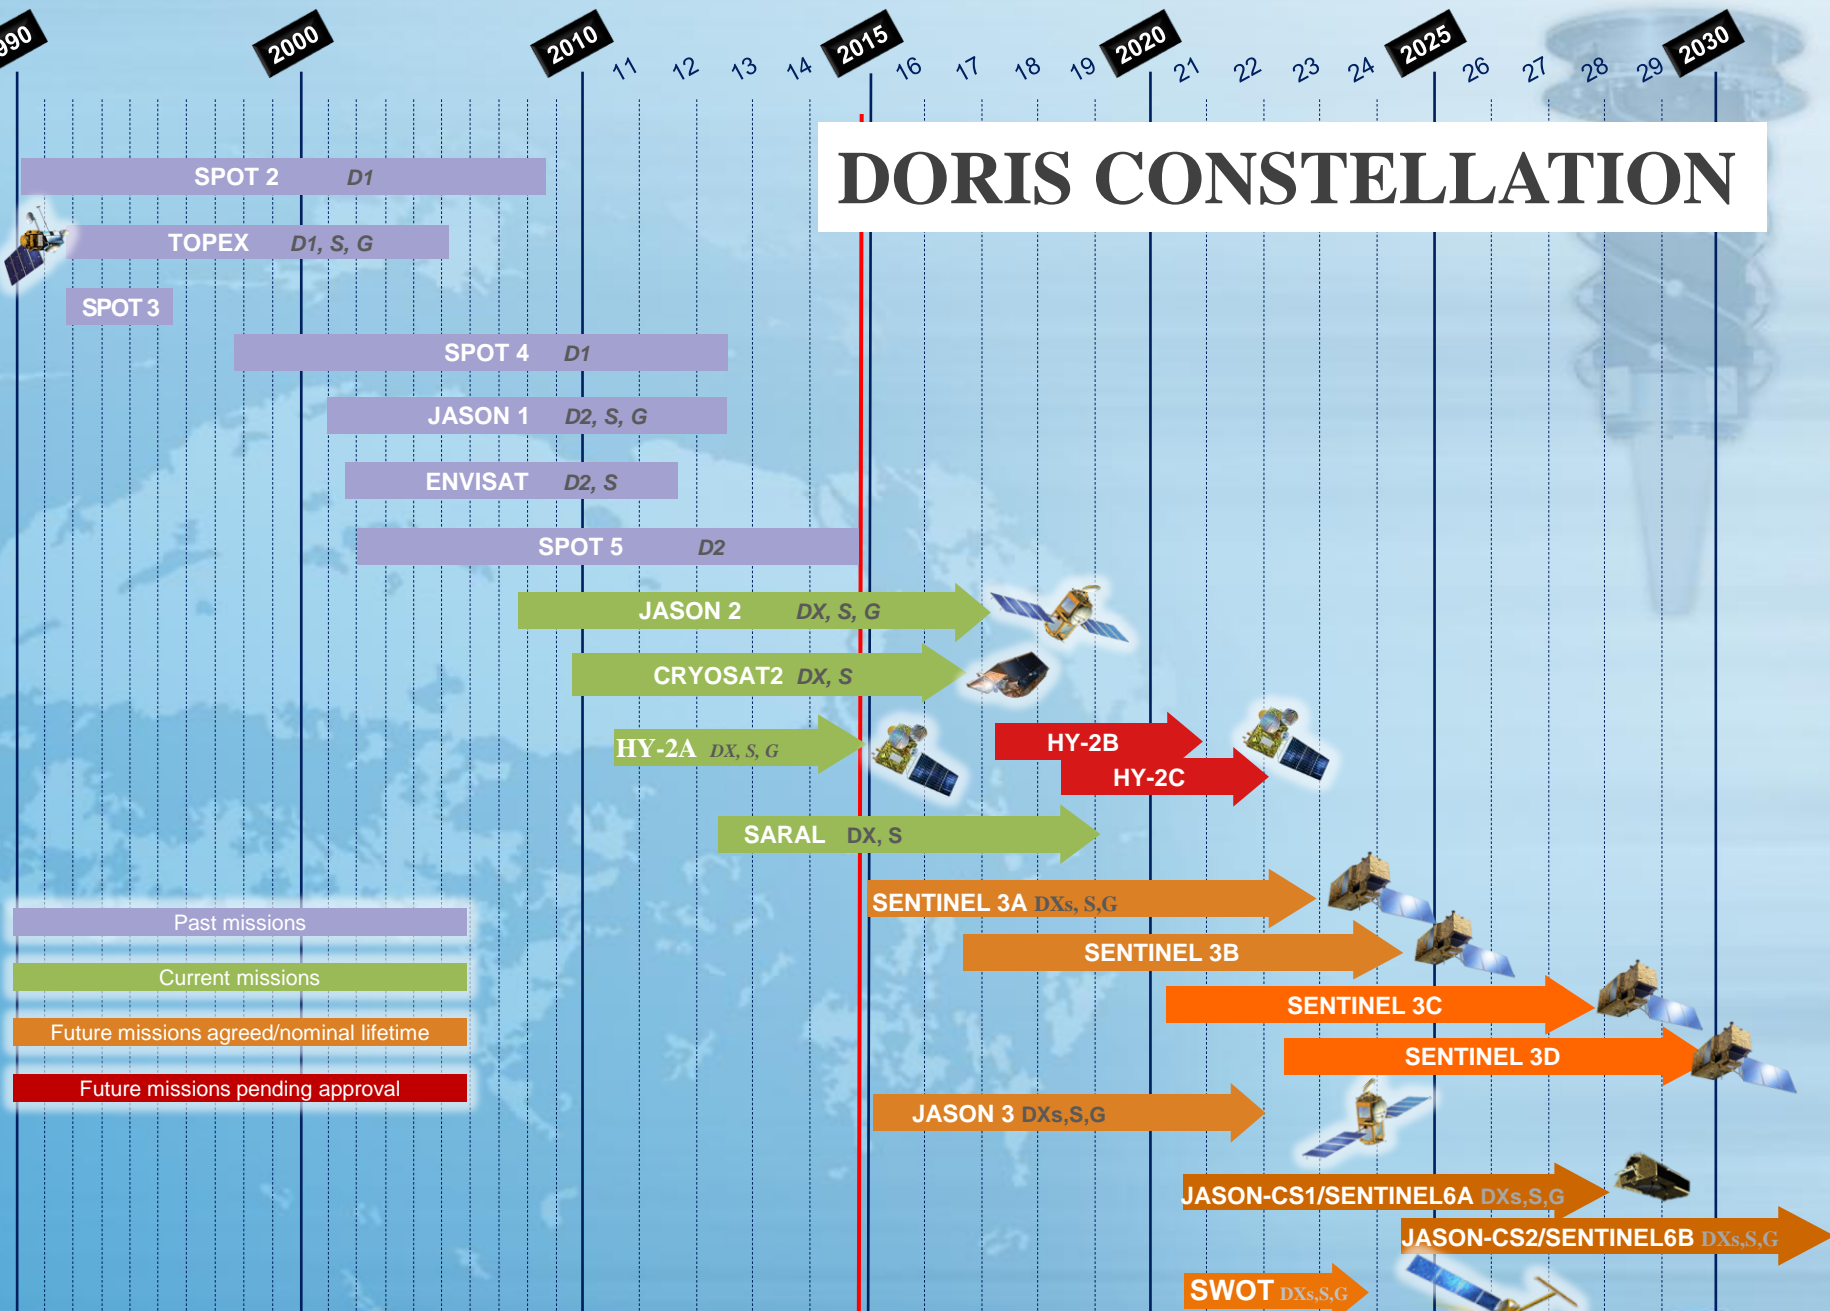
990 2000 2010 11 12 13 14 2015 16 17 18 19 2020 21 22 23 24 2025 26 27 28 29 2030

DORIS CONSTELLATION

SPOT 2 D1

TOPEX D1, S, G

SPOT 3

SPOT 4 D1

JASON 1 D2, S, G

ENVISAT D2, S

SPOT 5 D2

JASON 2 DX, S, G

CRYOSAT2 DX, S

HY-2A DX, S, G

HY-2B

HY-2C

SARAL DX, S

SENTINEL 3A DXs, S,G

SENTINEL 3B

SENTINEL 3C

SENTINEL 3D

JASON 3 DXs,S,G

JASON-CS1/SENTINEL6A DXs,S,G

JASON-CS2/SENTINEL6B DXs,S,G

SWOT DXs,S,G

Past missions

Current missions

Future missions agreed/nominal lifetime

Future missions pending approval